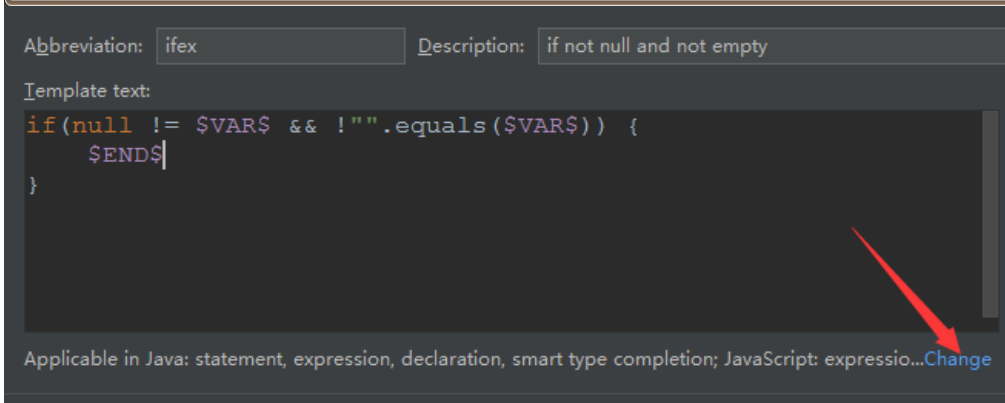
Abbreviation: ifex

Description: if not null and not empty

Template text:

if(null != $VAR$ && !"".equals($VAR$)) {
    $END$
}

Applicable in Java: statement, expression, declaration, smart type completion; JavaScript: expressio...Change